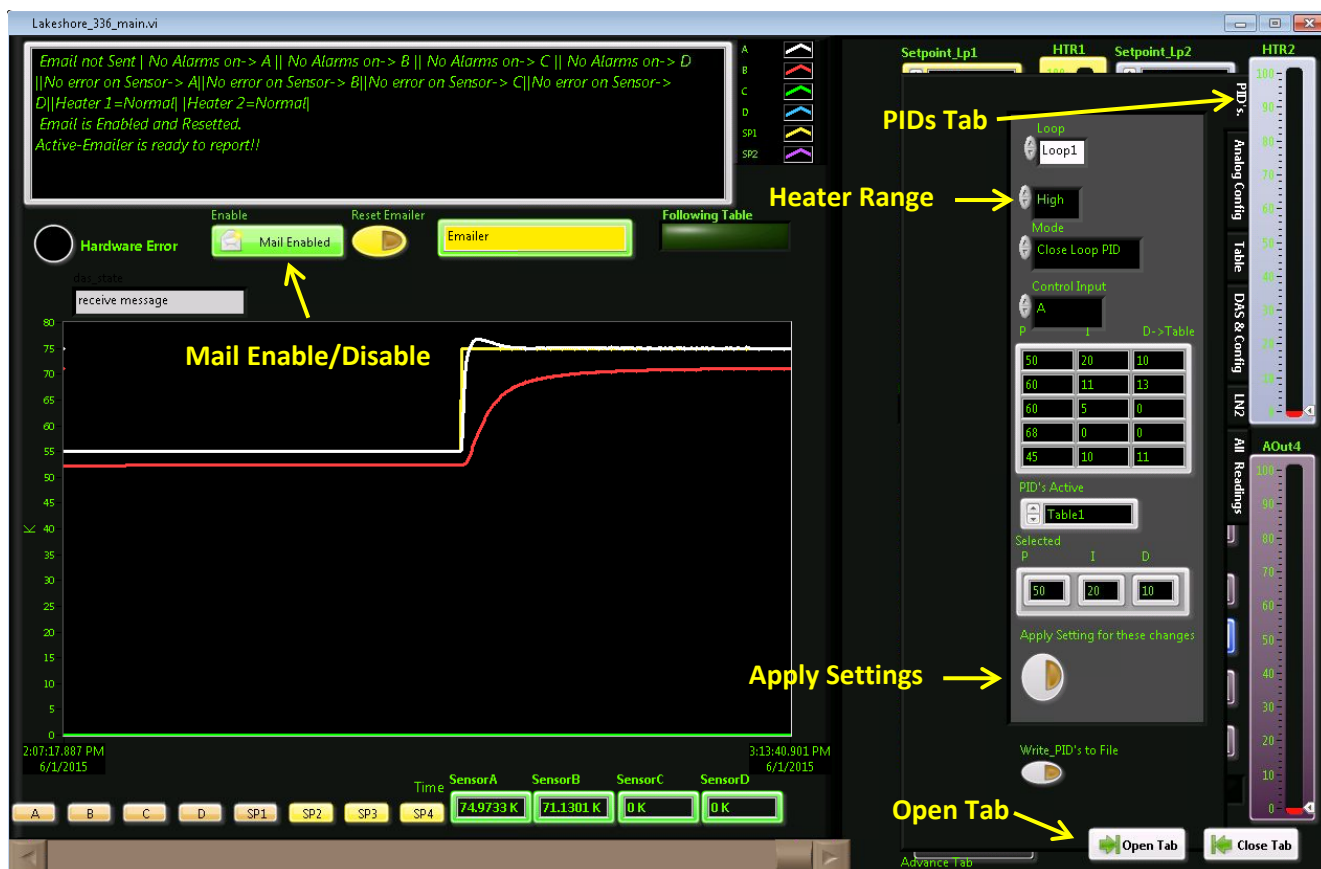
Lakeshore_336_main.vi

Email not Sent | No Alarms on-> A || No Alarms on-> B || No Alarms on-> C || No Alarms on-> D ||No error on Sensor-> A||No error on Sensor-> B||No error on Sensor-> C||No error on Sensor-> D||Heater 1=Normal| |Heater 2=Normal|
Email is Enabled and Resetted.
Active-Emailer is ready to report!!

A
B
C
D
SP1
SP2

Hardware Error
Enable
Mail Enabled
Reset Emailer
Emailer
Following Table
das_state
receive message

Mail Enable/Disable

80
75
70
65
60
55
50
45
K 40
35
30
25
20
15
10
5
0

2:07:17.887 PM
6/1/2015
3:13:40.901 PM
6/1/2015

Time
SensorA 74.9733 K
SensorB 71.1301 K
SensorC 0 K
SensorD 0 K

A B C D SP1 SP2 SP3 SP4

Setpoint_Lp1
HTR1
Setpoint_Lp2
HTR2

PIDs Tab
PID's
Analog Config
Table
DAS & Config
LN2
All Readings

Loop
Loop1
Heater Range
High
Mode
Close Loop PID
Control Input
A
P I D->Table

| 50 | 20 | 10 |
|---|---|---|
| 60 | 11 | 13 |
| 60 | 5 | 0 |
| 68 | 0 | 0 |
| 45 | 10 | 11 |

PID's Active
Table1
Selected
P I D
50 20 10
Apply Setting for these changes
Apply Settings
Write_PID's to File

100
90
80
70
60
50
40
30
20
10
0

AOut4
100
90
80
70
60
50
40
30
20
10
0

Open Tab
Open Tab
Close Tab
Advance Tab